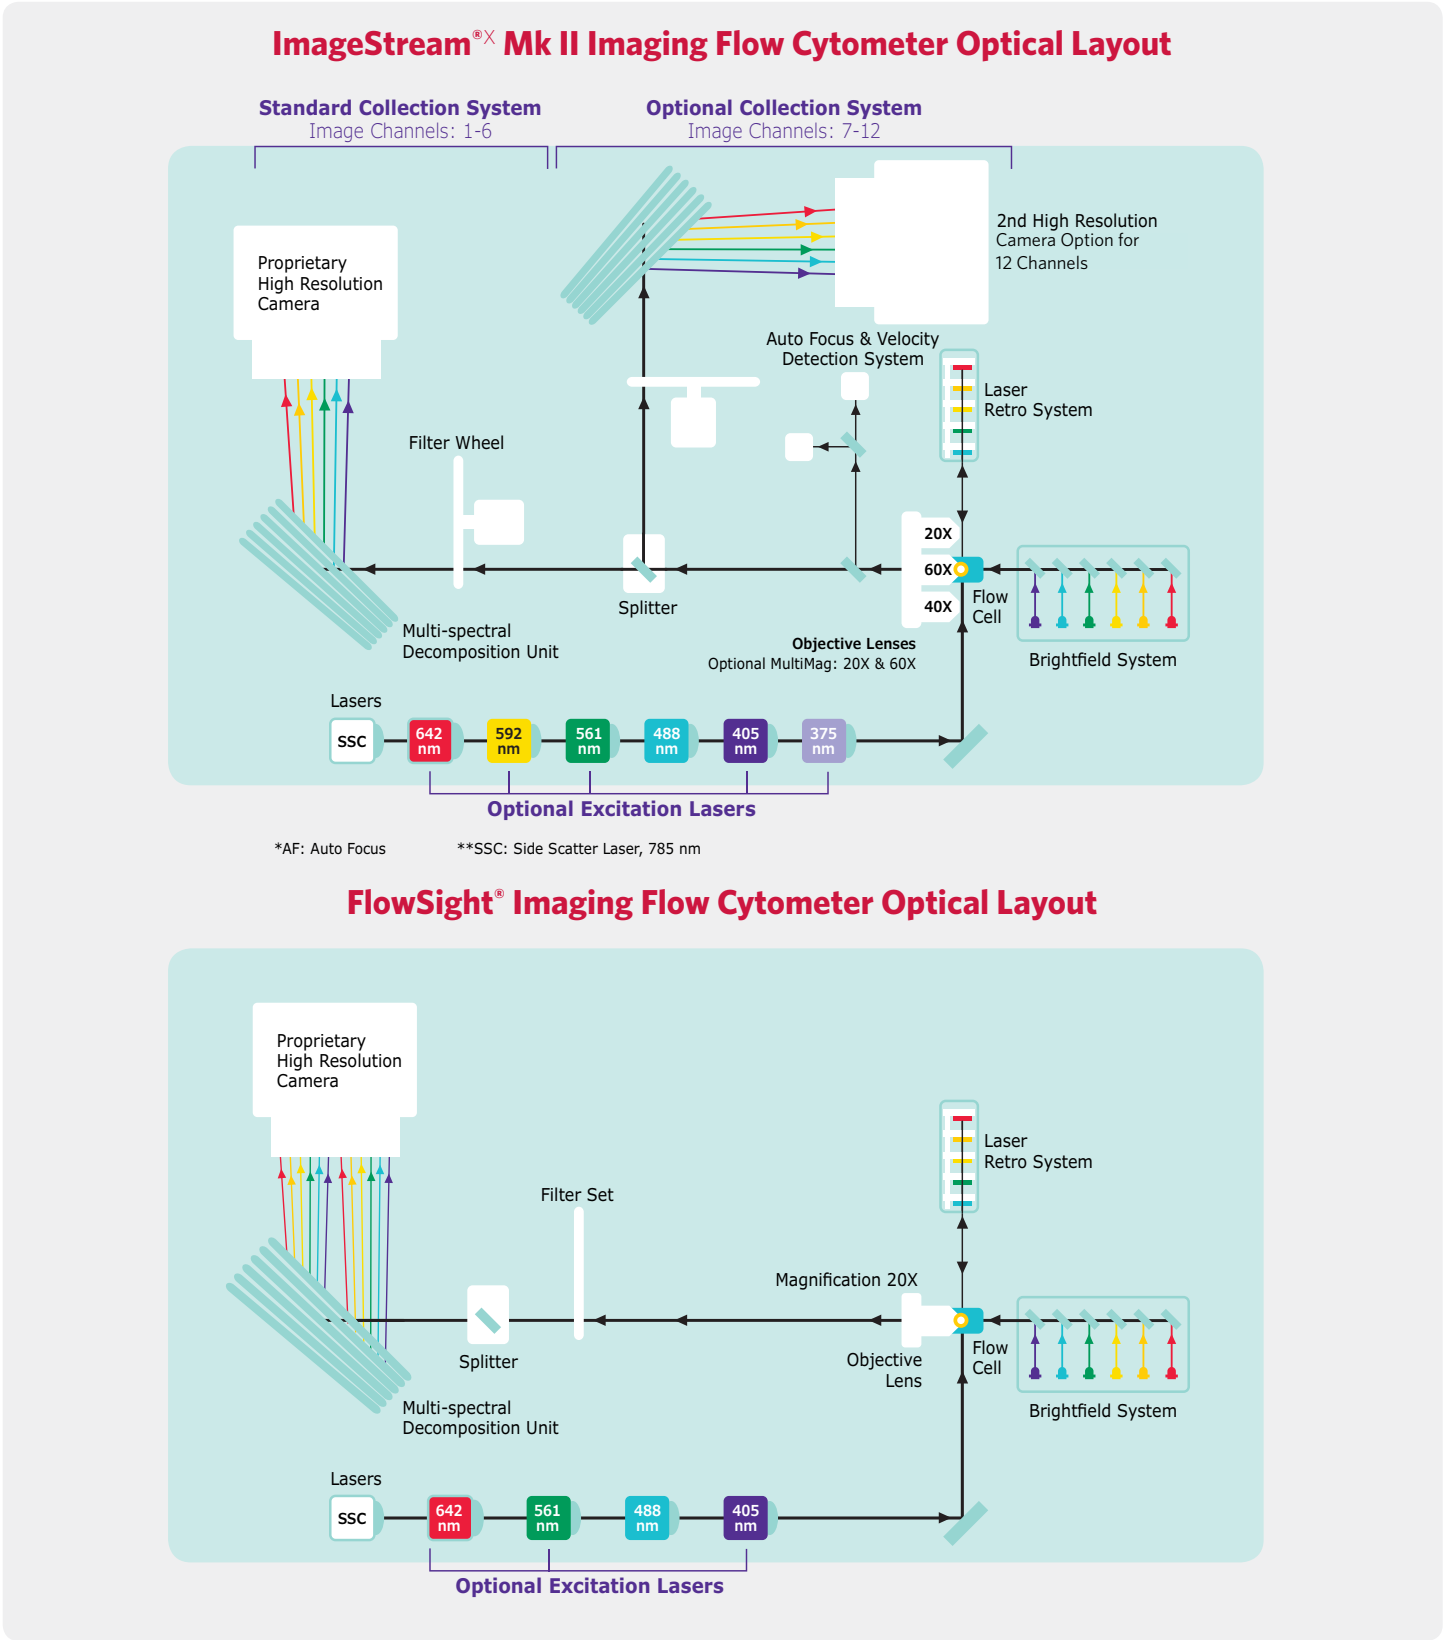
ImageStream®X Mk II Imaging Flow Cytometer Optical Layout

Standard Collection System
Image Channels: 1-6

Optional Collection System
Image Channels: 7-12

Proprietary High Resolution Camera

2nd High Resolution Camera Option for 12 Channels

Auto Focus & Velocity Detection System

Laser Retro System

Filter Wheel

20X
60X
40X

Flow Cell

Splitter

Multi-spectral Decomposition Unit

Objective Lenses
Optional MultiMag: 20X & 60X

Brightfield System

Lasers

SSC
642 nm
592 nm
561 nm
488 nm
405 nm
375 nm

Optional Excitation Lasers

*AF: Auto Focus **SSC: Side Scatter Laser, 785 nm

FlowSight® Imaging Flow Cytometer Optical Layout

Proprietary High Resolution Camera

Laser Retro System

Filter Set

Magnification 20X

Splitter

Objective Lens

Flow Cell

Brightfield System

Multi-spectral Decomposition Unit

Lasers

SSC
642 nm
561 nm
488 nm
405 nm

Optional Excitation Lasers